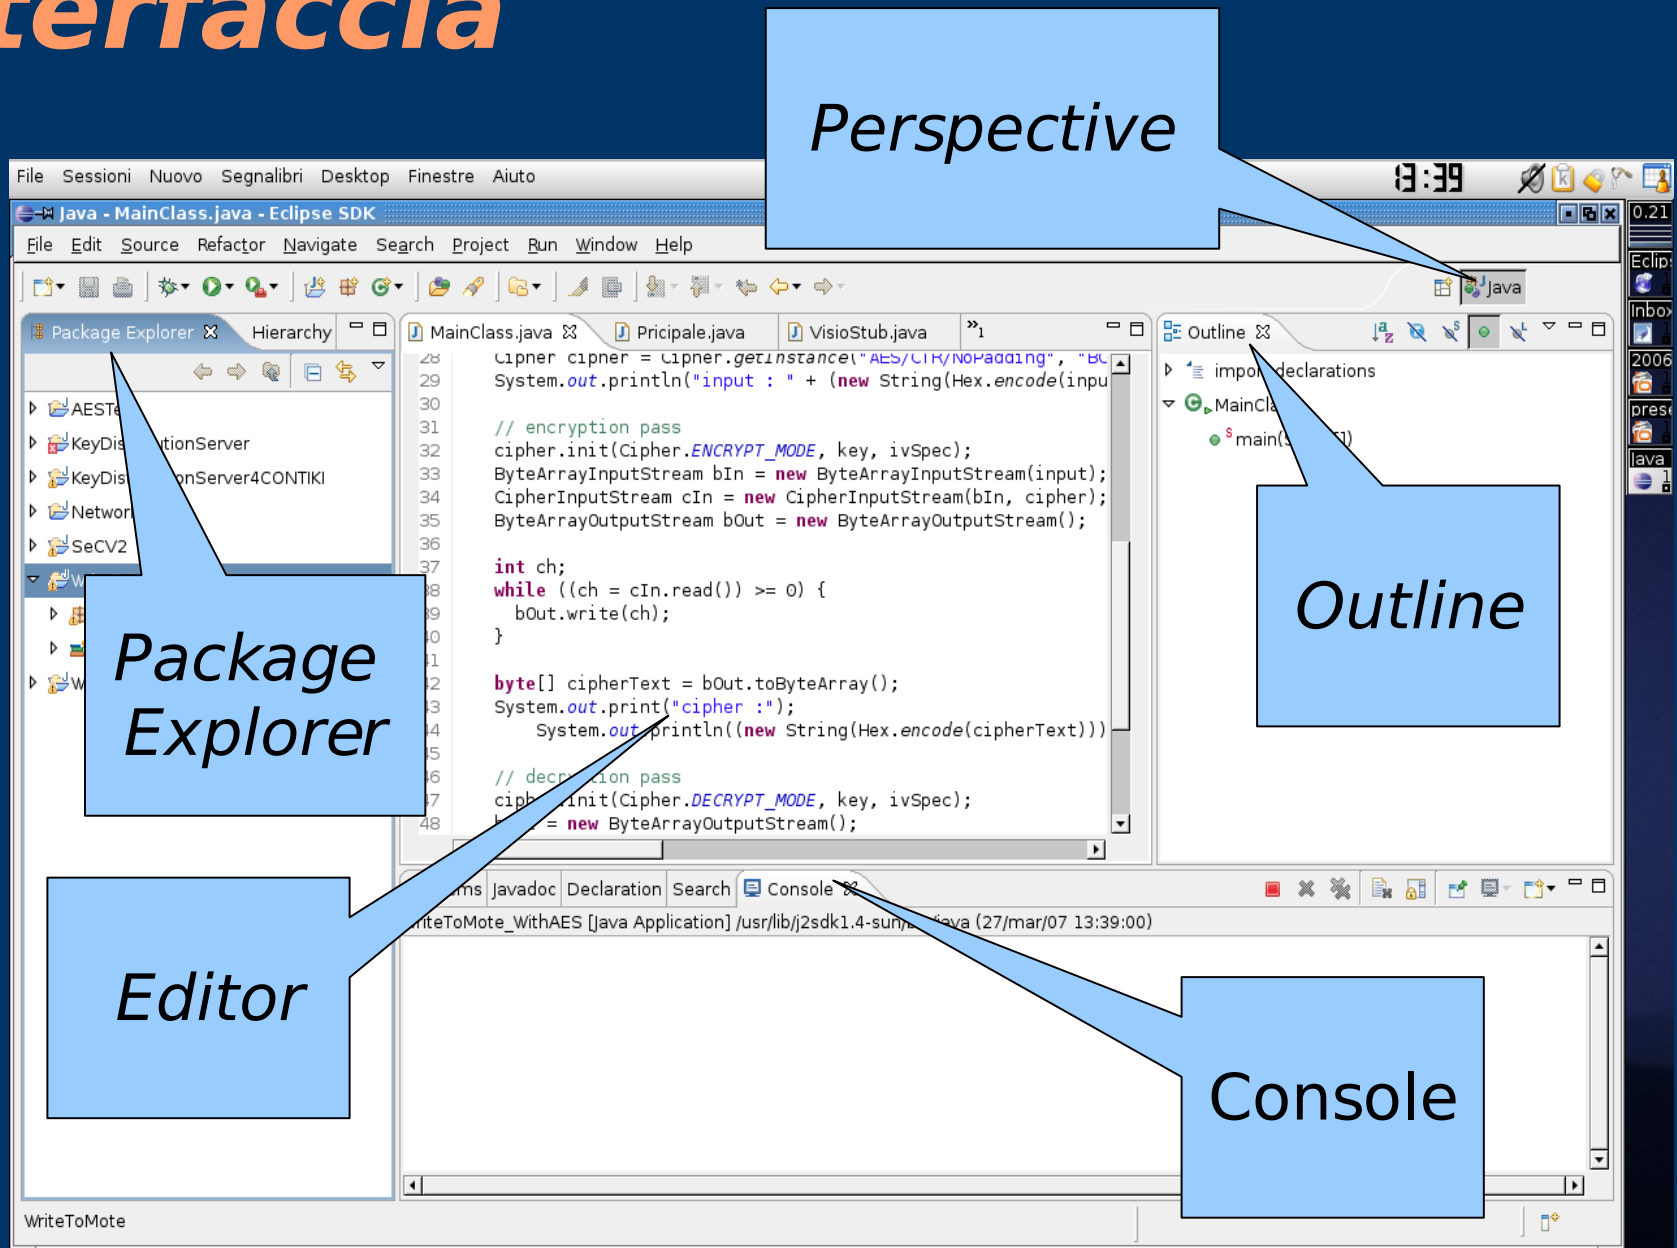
terfaccia

Perspective

File Sessioni Nuovo Segnalibri Desktop Finestre Aiuto

13:39

Java - MainClass.java - Eclipse SDK

0.21

File Edit Source Refactor Navigate Search Project Run Window Help

Java

Eclips

Inbox

2006

prese

lava

Package Explorer Hierarchy

AESTe

KeyDis tionServer

KeyDis onServer4CONTIKI

Networ

SeCV2

W

W

Package Explorer

MainClass.java Pricipale.java VisioStub.java »1

28 Cipher cipher = Cipher.getInstance("AES/CTR/NoPadding", "BC
29 System.out.println("input : " + (new String(Hex.encode(inpu
30
31 // encryption pass
32 cipher.init(Cipher.ENCRYPT_MODE, key, ivSpec);
33 ByteArrayInputStream bIn = new ByteArrayInputStream(input);
34 CipherInputStream cIn = new CipherInputStream(bIn, cipher);
35 ByteArrayOutputStream bOut = new ByteArrayOutputStream();
36
37 int ch;
38 while ((ch = cIn.read()) >= 0) {
39 bOut.write(ch);
40 }
41
42 byte[] cipherText = bOut.toByteArray();
43 System.out.print("cipher :");
44 System.out.println((new String(Hex.encode(cipherText)))
45
46 // decr tion pass
47 ciph init(Cipher.DECRYPT_MODE, key, ivSpec);
48 = new ByteArrayOutputStream();

Outline

impo declarations

MainCla

main( )

Outline

Editor

ms Javadoc Declaration Search Console

iteToMote_WithAES [Java Application] /usr/lib/j2sdk1.4-sun/ /java (27/mar/07 13:39:00)

Console

WriteToMote